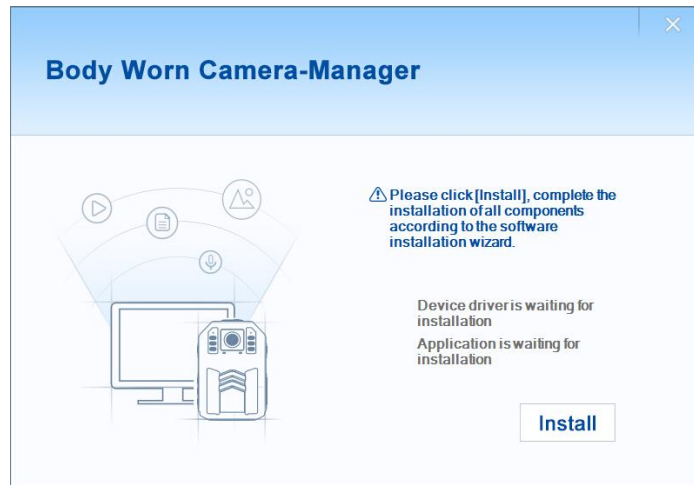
Body Worn Camera-Manager

⚠ Please click [Install], complete the installation of all components according to the software installation wizard.

Device driver is waiting for installation

Application is waiting for installation

Install